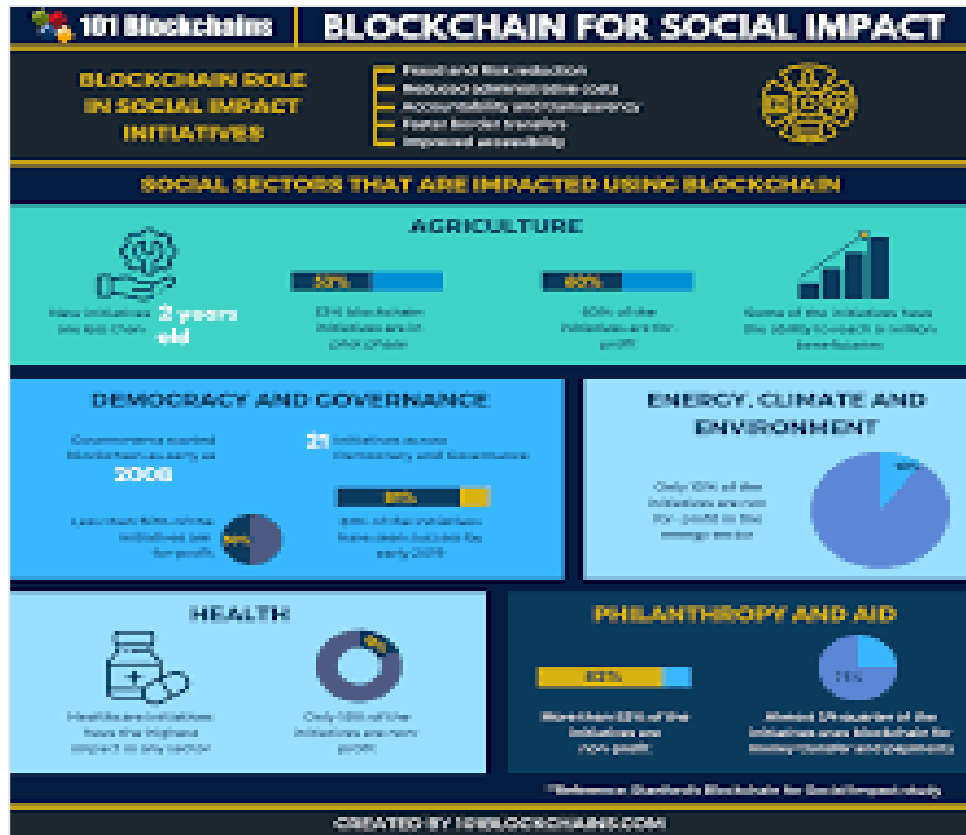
101 Blockchains

BLOCKCHAIN FOR SOCIAL IMPACT

BLOCKCHAIN ROLE IN SOCIAL IMPACT INITIATIVES

Fraud and Risk reduction
Reduced administrative costs
Accountability and transparency
Faster border transfers
Improved accessibility

SOCIAL SECTORS THAT ARE IMPACTED USING BLOCKCHAIN

AGRICULTURE

Most initiatives are less than 2 years old

53%
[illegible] blockchain initiatives are in pilot phase

65%
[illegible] of the initiatives are for-profit

Some of the initiatives have the ability to impact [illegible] million beneficiaries

DEMOCRACY AND GOVERNANCE

Governments started blockchain as early as 2008

21 initiatives across democracy and Governance

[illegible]%
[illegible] of the initiatives have been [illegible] by early 2019

Less than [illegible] of the initiatives are for-profit
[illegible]%

ENERGY, CLIMATE AND ENVIRONMENT

Only 10% of the initiatives are not-for-profit in the energy sector

10%

HEALTH

Healthcare initiatives have the highest impact in any sector

Only 10% of the initiatives are non-profit

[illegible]%

PHILANTHROPY AND AID

83%

More than 83% of the initiatives are non-profit

Almost 3/4 quarter of the initiatives uses blockchain for money transfer and payments

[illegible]%

*Reference: Stanford's Blockchain for Social Impact study

CREATED BY 101BLOCKCHAINS.COM